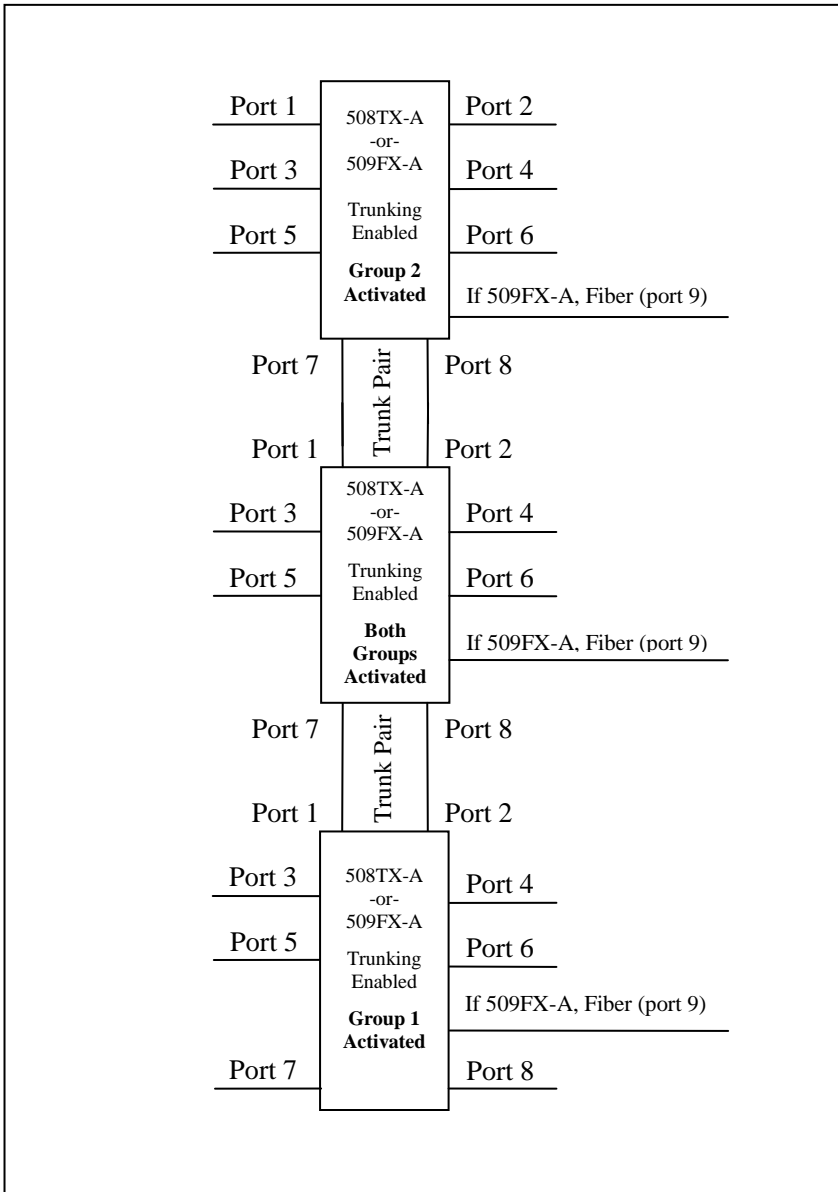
Port 1
508TX-A
-or-
509FX-A
Port 2
Port 3
Port 4
Trunking
Enabled
Port 5
Port 6
**Group 2 Activated**
If 509FX-A, Fiber (port 9)

Port 7
Trunk Pair
Port 8
Port 1
Port 2

508TX-A
-or-
509FX-A
Port 3
Port 4
Port 5
Trunking
Enabled
Port 6
**Both Groups Activated**
If 509FX-A, Fiber (port 9)

Port 7
Trunk Pair
Port 8
Port 1
Port 2

Port 3
508TX-A
-or-
509FX-A
Port 4
Port 5
Trunking
Enabled
Port 6
If 509FX-A, Fiber (port 9)
**Group 1 Activated**
Port 7
Port 8